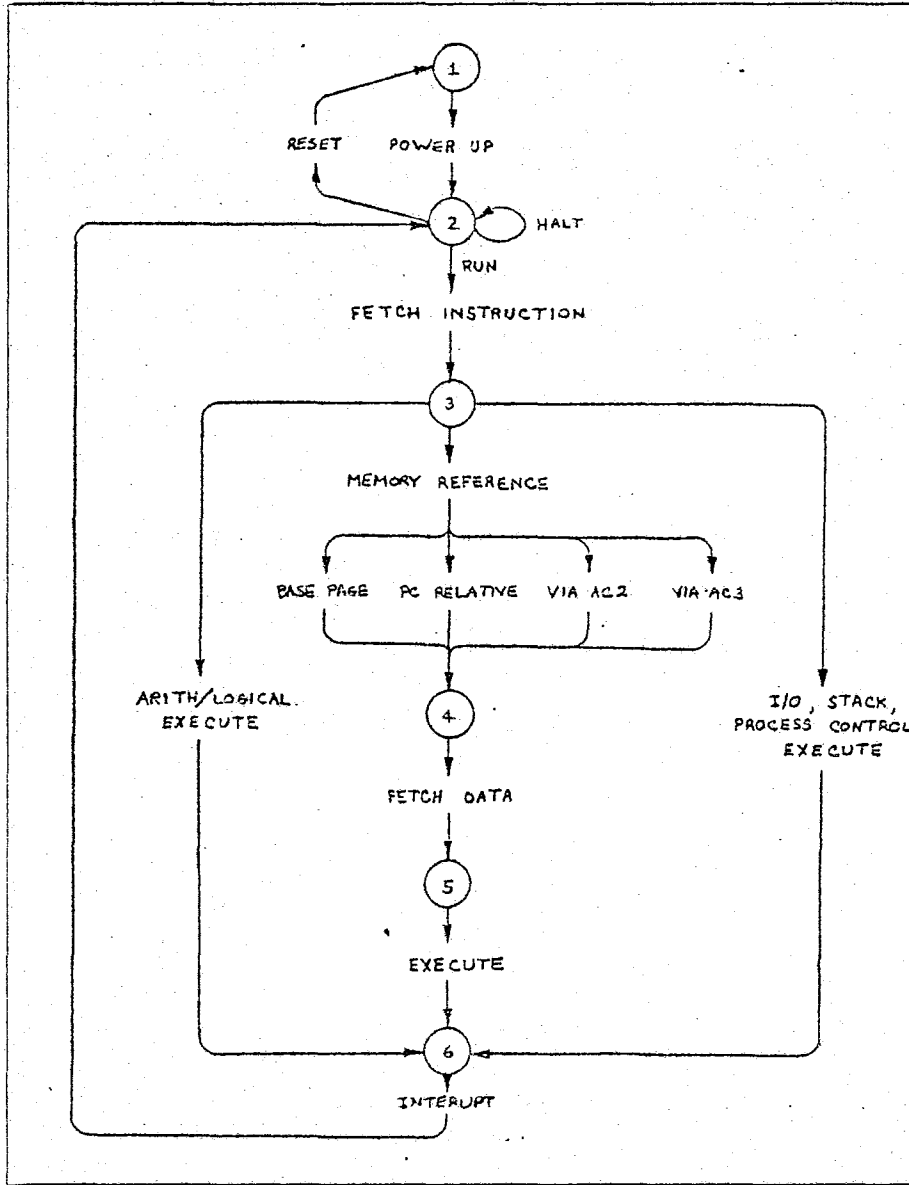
1

RESET

POWER UP

2

HALT

RUN

FETCH INSTRUCTION

3

MEMORY REFERENCE

BASE PAGE

PC RELATIVE

VIA AC2

VIA AC3

ARITH/LOGICAL EXECUTE

4

I/O, STACK, PROCESS CONTROL EXECUTE

FETCH DATA

5

EXECUTE

6

INTERUPT